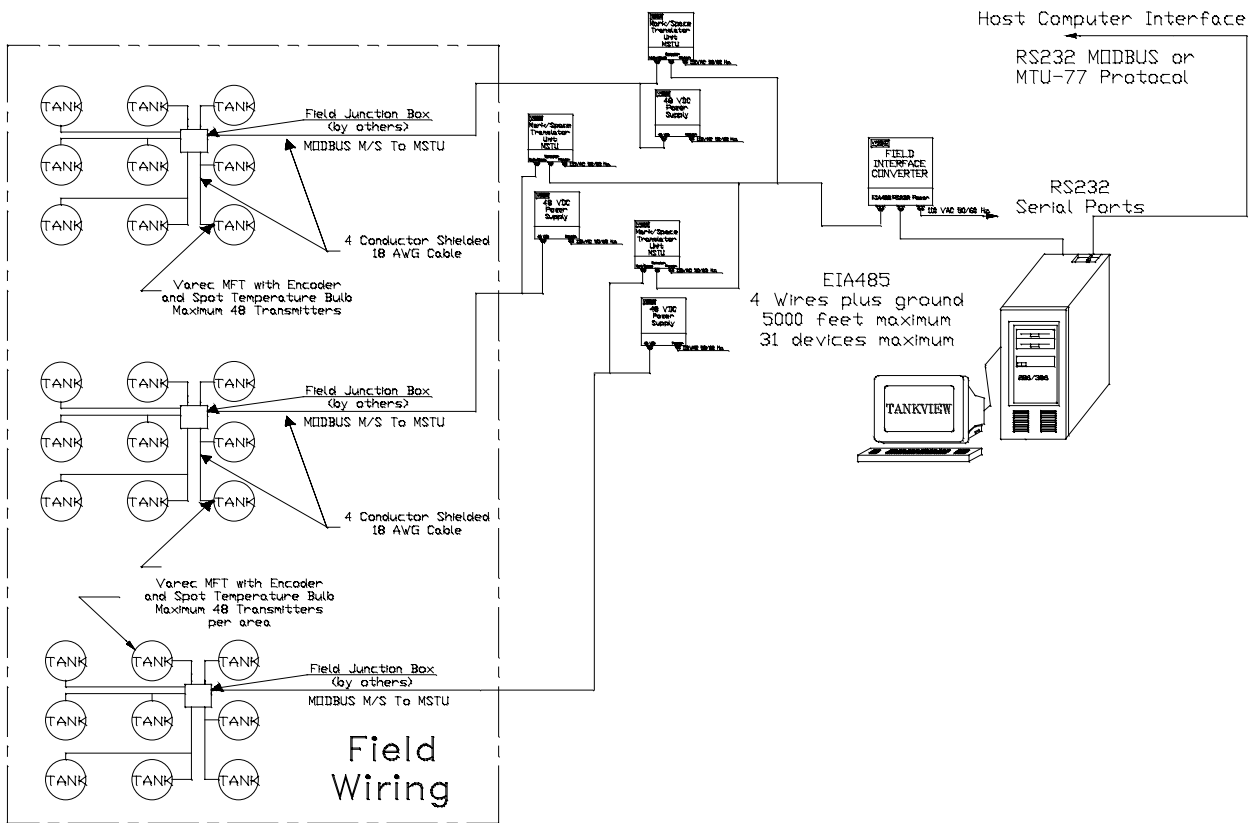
Host Computer Interface

RS232 MODBUS or MTU-77 Protocol

Mark/Space Translator Unit MSTU

48 VDC Power Supply

Mark/Space Translator Unit MSTU

48 VDC Power Supply

FIELD INTERFACE CONVERTER

Mark/Space Translator Unit MSTU

48 VDC Power Supply

RS232 Serial Ports

TANK TANK TANK TANK TANK TANK TANK TANK TANK

Field Junction Box (by others)

MODBUS M/S To MSTU

4 Conductor Shielded 18 AWG Cable

Varec MFT with Encoder and Spot Temperature Bulb Maximum 48 Transmitters

EIA485
4 Wires plus ground
5000 feet maximum
31 devices maximum

TANK TANK TANK TANK TANK TANK TANK TANK TANK

Field Junction Box (by others)

MODBUS M/S To MSTU

TANKVIEW

4 Conductor Shielded 18 AWG Cable

Varec MFT with Encoder and Spot Temperature Bulb Maximum 48 Transmitters per area

TANK TANK TANK TANK TANK TANK TANK TANK TANK

Field Junction Box (by others)

MODBUS M/S To MSTU

Field Wiring